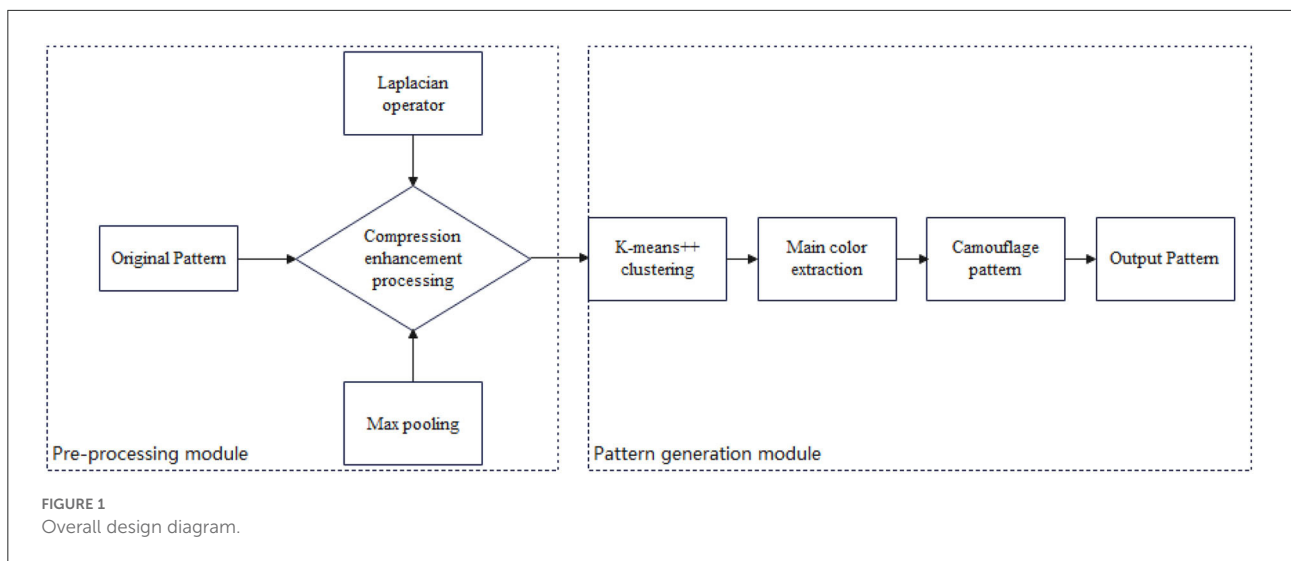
Laplacian operator

Original Pattern

Compression enhancement processing

Max pooling

Pre-processing module

K-means++ clustering

Main color extraction

Camouflage pattern

Output Pattern

Pattern generation module

FIGURE 1
Overall design diagram.